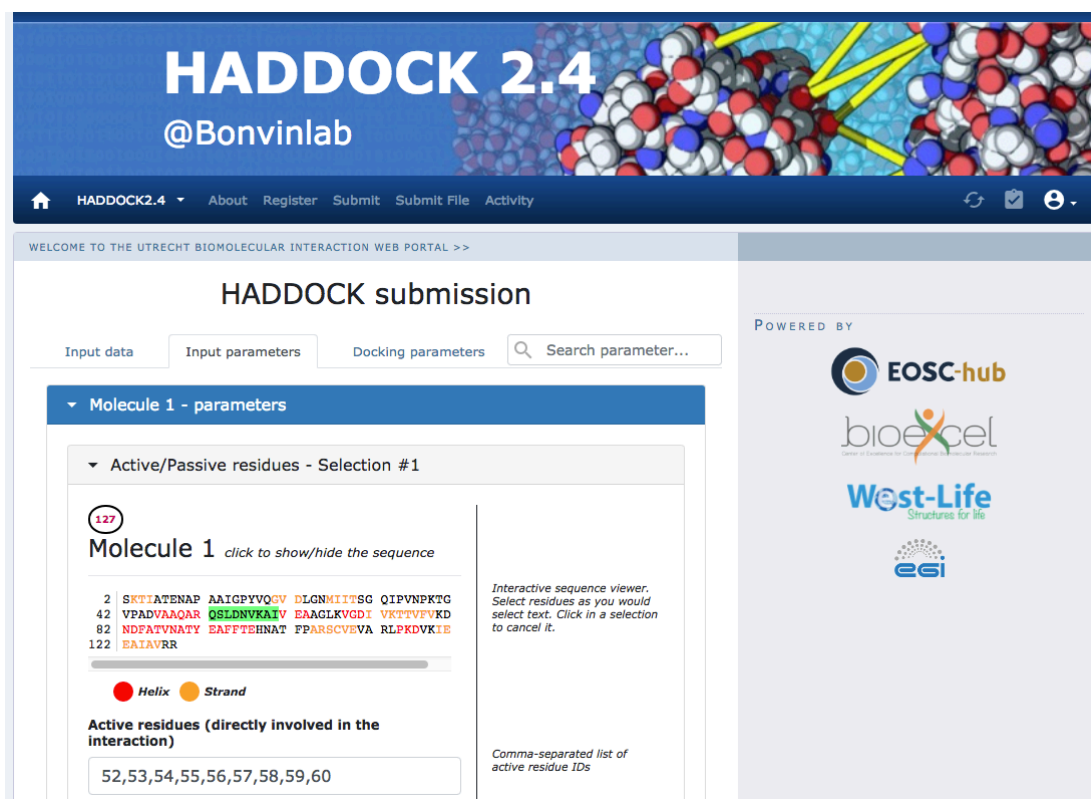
HADDOCK 2.4
@Bonvinlab

HADDOCK2.4 About Register Submit Submit File Activity

WELCOME TO THE UTRECHT BIOMOLECULAR INTERACTION WEB PORTAL >>

HADDOCK submission

Input data Input parameters Docking parameters Search parameter...

Molecule 1 - parameters

Active/Passive residues - Selection #1

127

Molecule 1 click to show/hide the sequence

2 SKTIATENAP AAIGPYVQGV DLGNMIITSG QIPVNPKTG
42 VPADVAAQAR QSLDNVKAIV EAAGLKVGDI VKTTVFVKD
82 NDFATVNATY EAFFTEHNAT FPARSCVEVA RLPKDVKIE
122 EAIAVRR

Helix Strand

Interactive sequence viewer. Select residues as you would select text. Click in a selection to cancel it.

Active residues (directly involved in the interaction)

52,53,54,55,56,57,58,59,60

Comma-separated list of active residue IDs

Powered by

EOSC-hub

bioexcel
Center of Excellence for Computational Biomolecular Research

West-Life
Structures for life

egi